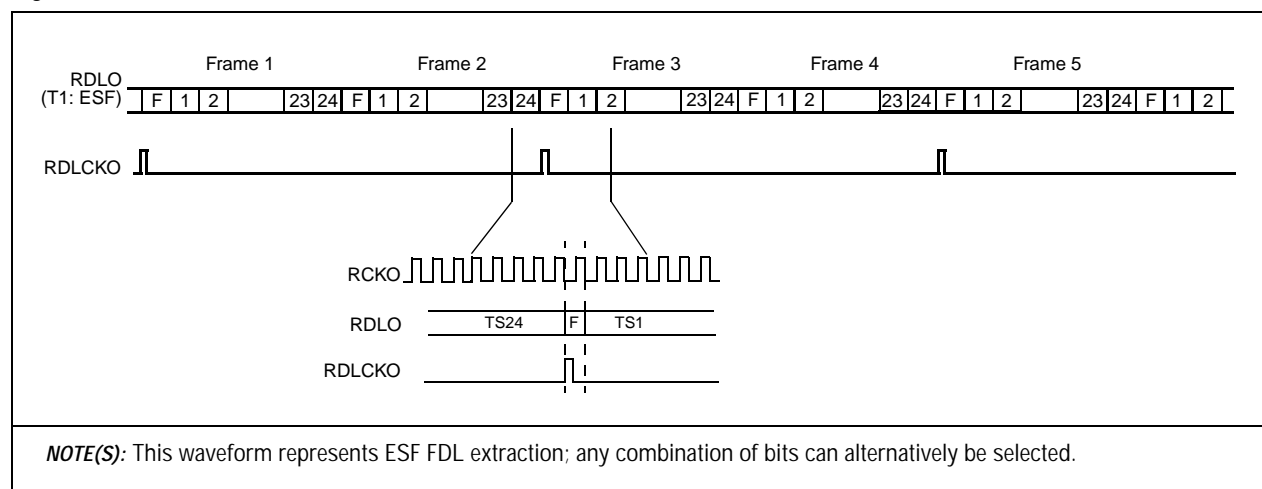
Frame 1 Frame 2 Frame 3 Frame 4 Frame 5

RDLO (T1: ESF)

| F | 1 | 2 | | 23 | 24 | F | 1 | 2 | | 23 | 24 | F | 1 | 2 | | 23 | 24 | F | 1 | 2 | | 23 | 24 | F | 1 | 2 | | 23 | 24 | F | 1 | 2 |
|---|---|---|---|---|---|---|---|---|---|---|---|---|---|---|---|---|---|---|---|---|---|---|---|---|---|---|---|---|---|---|---|---|

RDLCKO

RCKO

RDLO TS24 F TS1

RDLCKO

NOTE(S): This waveform represents ESF FDL extraction; any combination of bits can alternatively be selected.